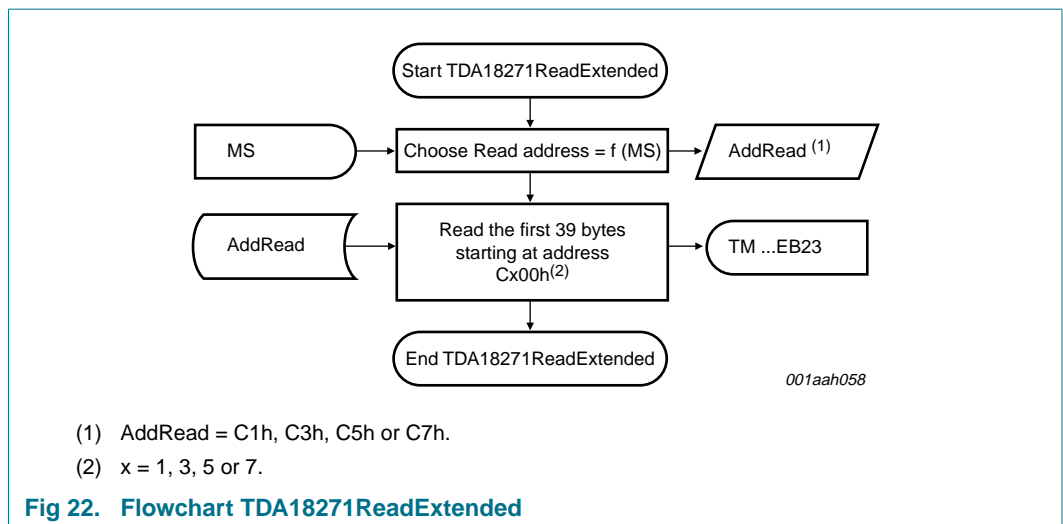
Start TDA18271ReadExtended

MS

Choose Read address = f (MS)

AddRead $^{(1)}$

AddRead

Read the first 39 bytes starting at address Cx00h$^{(2)}$

TM ...EB23

End TDA18271ReadExtended

001aah058

(1) AddRead = C1h, C3h, C5h or C7h.

(2) x = 1, 3, 5 or 7.

Fig 22. Flowchart TDA18271ReadExtended